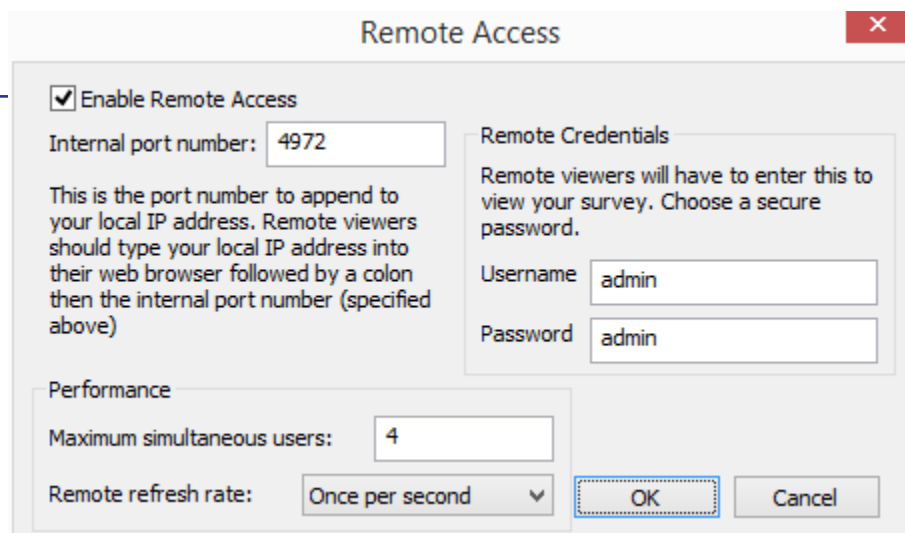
Remote Access

Enable Remote Access

Internal port number: 4972

This is the port number to append to your local IP address. Remote viewers should type your local IP address into their web browser followed by a colon then the internal port number (specified above)

Remote Credentials

Remote viewers will have to enter this to view your survey. Choose a secure password.

Username admin

Password admin

Performance

Maximum simultaneous users: 4

Remote refresh rate: Once per second

OK

Cancel